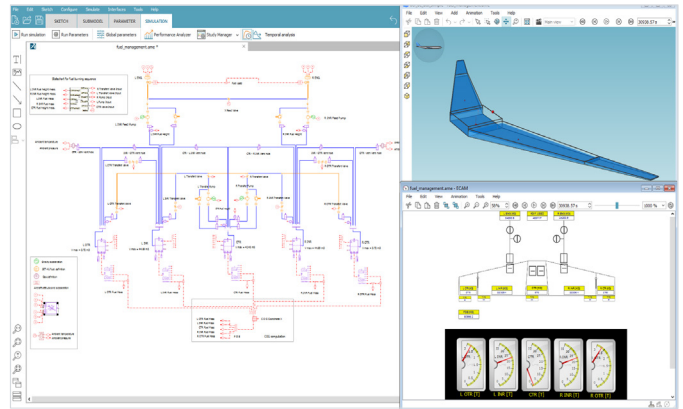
File Edit Sketch Configure Simulate Interfaces Tools Help

SKETCH SUBMODEL PARAMETER SIMULATION

Run simulation Run Parameters Global parameters Performance Analyzer Study Manager Temporal analysis

fuel_management.ame *

File Edit View Add Animation Tools Help

Main view

30036.57 s

fuel_management.ame - ECAM

File Edit View Animation Tools Help

50 %

30036.57 s

1000 %

L OTR [T] L INR [T] CTR [T] R INR [T] R OTR [T]